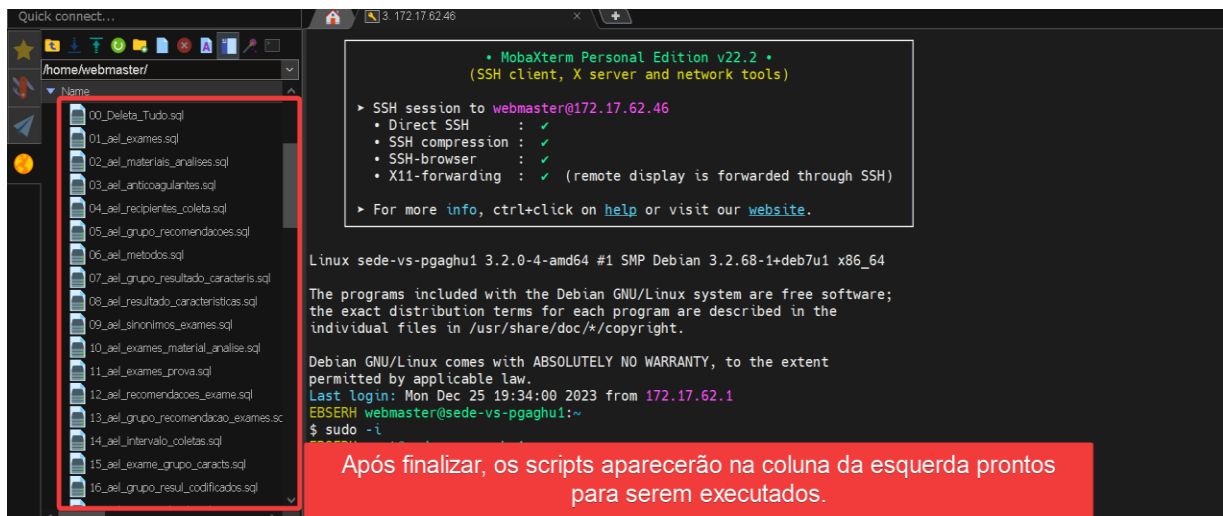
Quick connect...

3. 172.17.62.46

/home/webmaster/

Name

00_Deleta_Tudo.sql
01_ael_exames.sql
02_ael_materiais_analises.sql
03_ael_anticoagulantes.sql
04_ael_recipientes_coleta.sql
05_ael_grupo_recomendacoes.sql
06_ael_metodos.sql
07_ael_grupo_resultado_caracteris.sql
08_ael_resultado_caracteristicas.sql
09_ael_sinonimos_exames.sql
10_ael_exames_material_analise.sql
11_ael_exames_prova.sql
12_ael_recomendacoes_exame.sql
13_ael_grupo_recomendacao_exames.sc
14_ael_intervalo_coletas.sql
15_ael_exame_grupo_caracts.sql
16_ael_grupo_resul_codificados.sql

• MobaXterm Personal Edition v22.2 •
(SSH client, X server and network tools)

➤ SSH session to webmaster@172.17.62.46
• Direct SSH : ✔
• SSH compression : ✔
• SSH-browser : ✔
• X11-forwarding : ✔ (remote display is forwarded through SSH)

➤ For more info, ctrl+click on help or visit our website.

Linux sede-vs-pgaghu1 3.2.0-4-amd64 #1 SMP Debian 3.2.68-1+deb7u1 x86_64

The programs included with the Debian GNU/Linux system are free software;
the exact distribution terms for each program are described in the
individual files in /usr/share/doc/*/copyright.

Debian GNU/Linux comes with ABSOLUTELY NO WARRANTY, to the extent
permitted by applicable law.
Last login: Mon Dec 25 19:34:00 2023 from 172.17.62.1
EBSERH webmaster@sede-vs-pgaghu1:~
$ sudo -i

Após finalizar, os scripts aparecerão na coluna da esquerda prontos para serem executados.